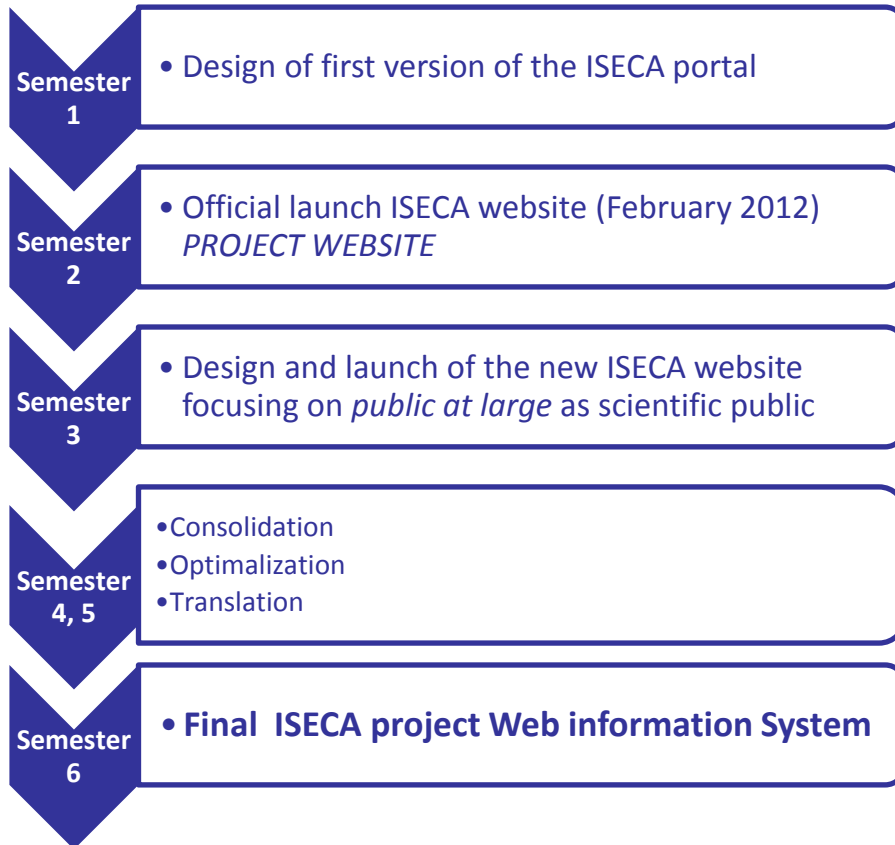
Semester 1

• Design of first version of the ISECA portal

Semester 2

• Official launch ISECA website (February 2012) *PROJECT WEBSITE*

Semester 3

• Design and launch of the new ISECA website focusing on *public at large* as scientific public

Semester 4, 5

• Consolidation
• Optimalization
• Translation

Semester 6

• **Final ISECA project Web information System**